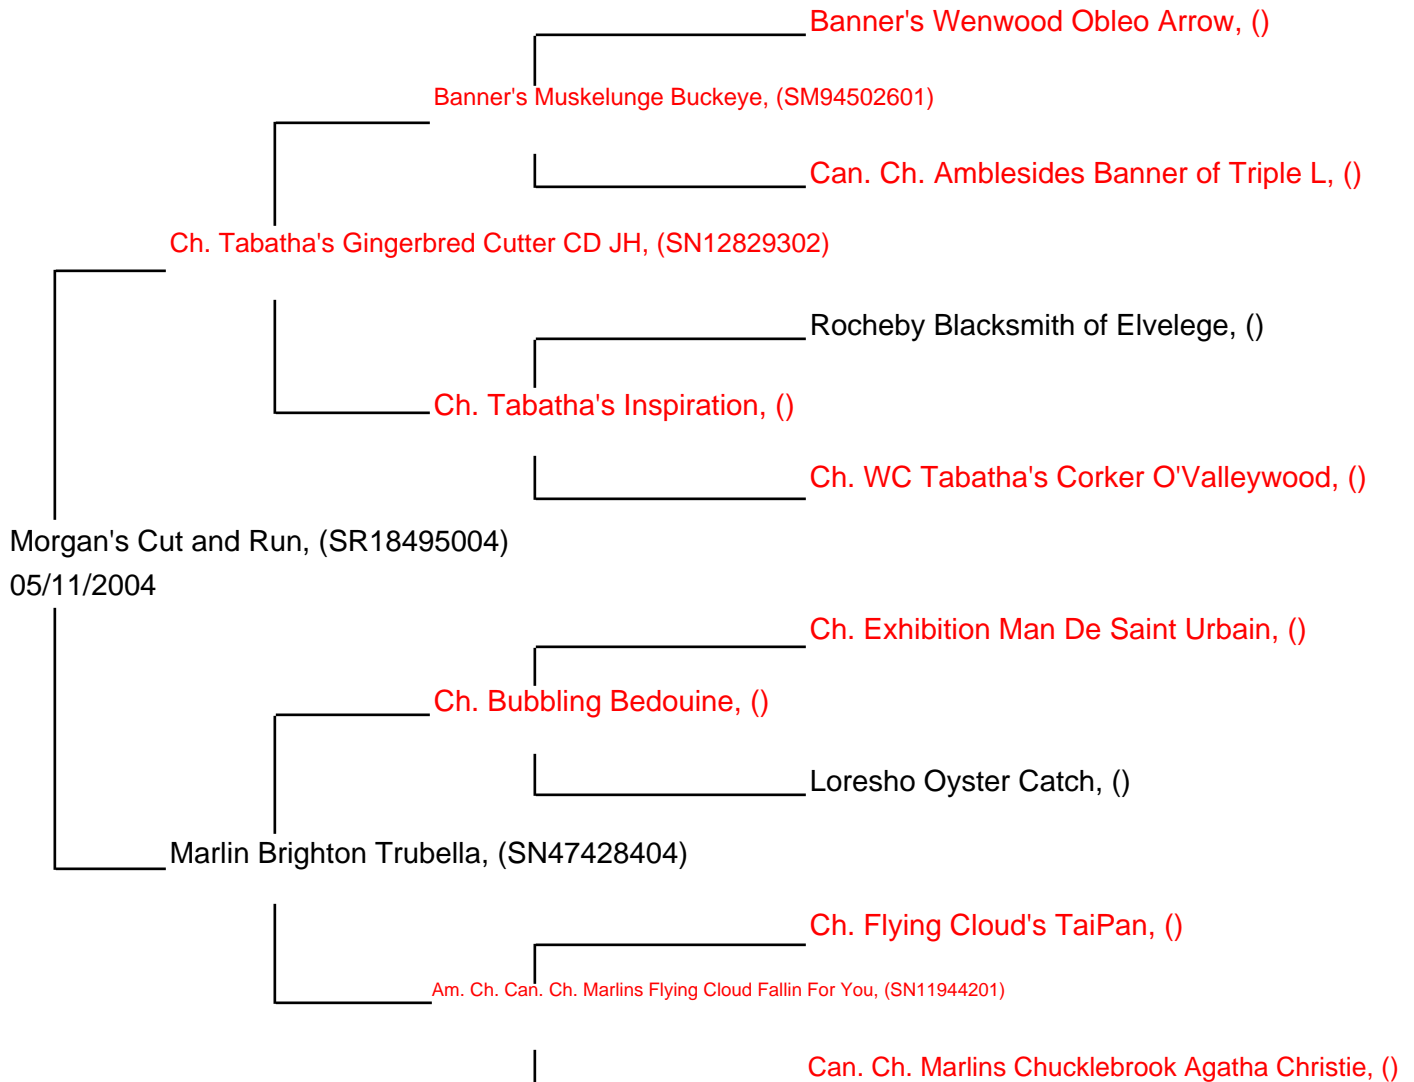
Banner's Wenwood Obleo Arrow, ()

Banner's Muskelunge Buckeye, (SM94502601)

Can. Ch. Amblesides Banner of Triple L, ()

Ch. Tabatha's Gingerbred Cutter CD JH, (SN12829302)

Rocheby Blacksmith of Elvelege, ()

Ch. Tabatha's Inspiration, ()

Ch. WC Tabatha's Corker O'Valleywood, ()

Morgan's Cut and Run, (SR18495004)
05/11/2004

Ch. Exhibition Man De Saint Urbain, ()

Ch. Bubbling Bedouine, ()

Loresho Oyster Catch, ()

Marlin Brighton Trubella, (SN47428404)

Ch. Flying Cloud's TaiPan, ()

Am. Ch. Can. Ch. Marlins Flying Cloud Fallin For You, (SN11944201)

Can. Ch. Marlins Chucklebrook Agatha Christie, ()